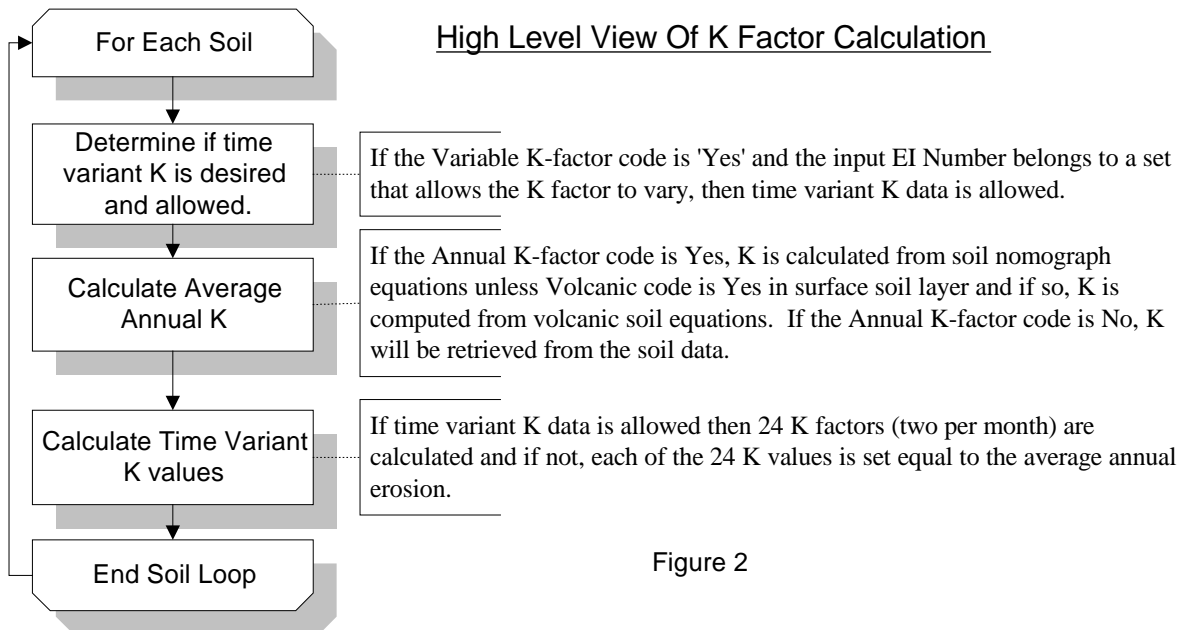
High Level View Of K Factor Calculation

For Each Soil

Determine if time variant K is desired and allowed.

If the Variable K-factor code is 'Yes' and the input EI Number belongs to a set that allows the K factor to vary, then time variant K data is allowed.

Calculate Average Annual K

If the Annual K-factor code is Yes, K is calculated from soil nomograph equations unless Volcanic code is Yes in surface soil layer and if so, K is computed from volcanic soil equations. If the Annual K-factor code is No, K will be retrieved from the soil data.

Calculate Time Variant K values

If time variant K data is allowed then 24 K factors (two per month) are calculated and if not, each of the 24 K values is set equal to the average annual erosion.

End Soil Loop

Figure 2